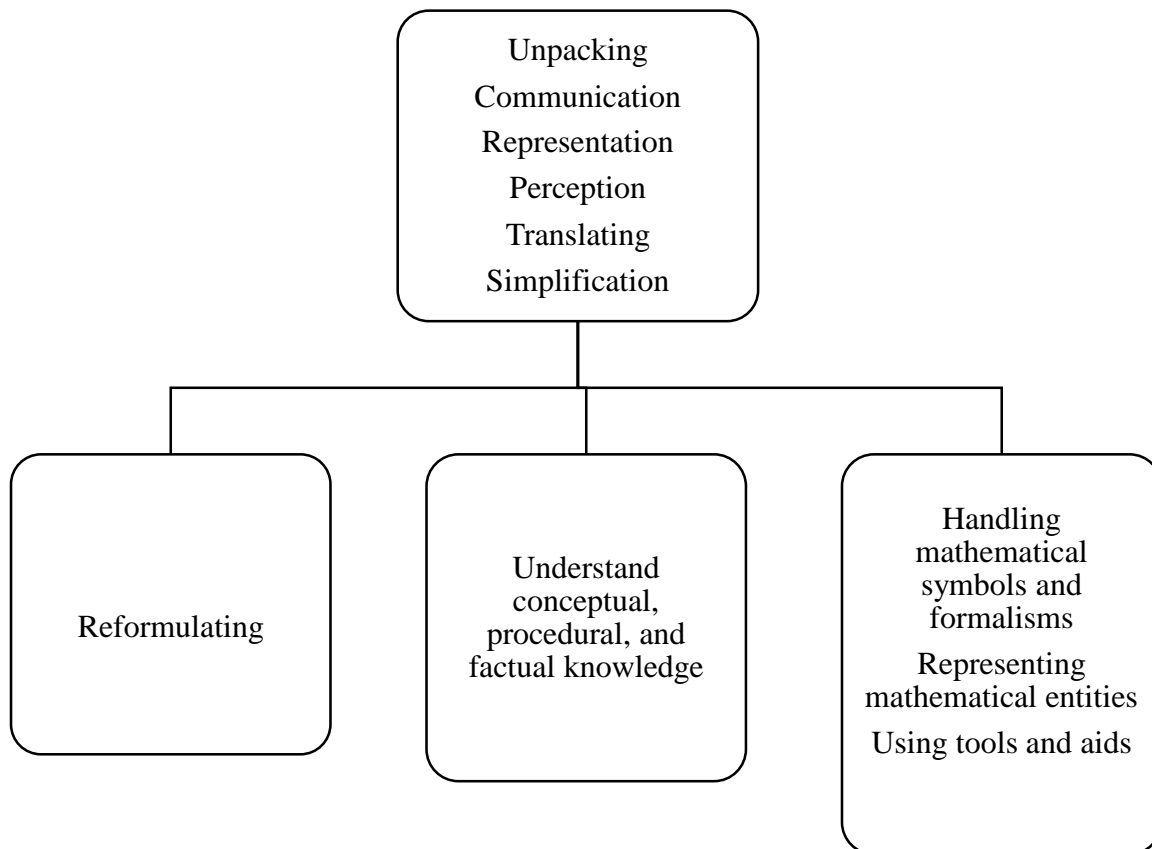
Unpacking
Communication
Representation
Perception
Translating
Simplification

Reformulating

Understand conceptual, procedural, and factual knowledge

Handling mathematical symbols and formalisms

Representing mathematical entities

Using tools and aids